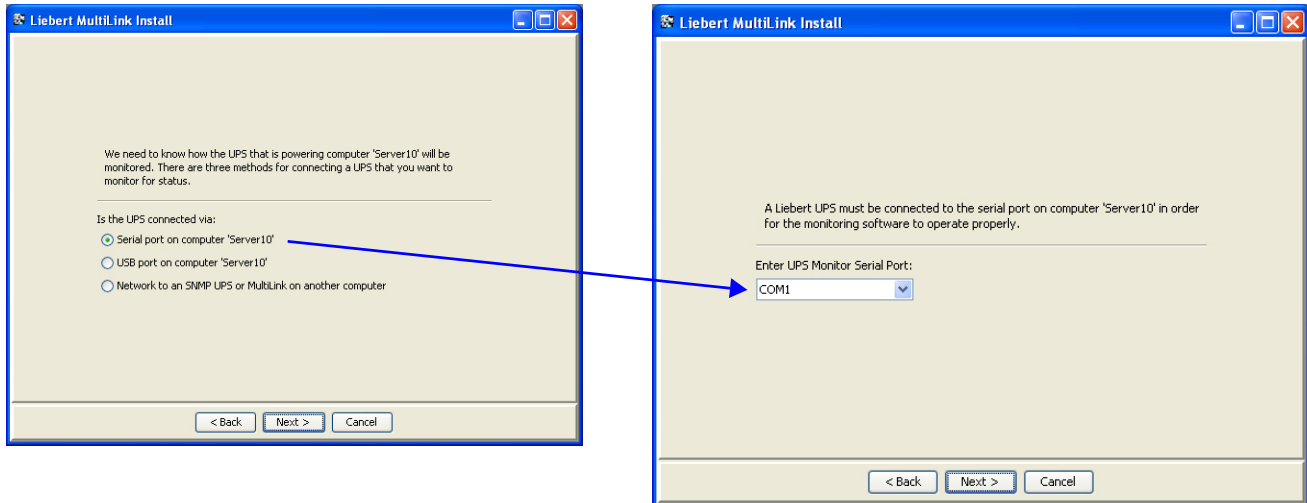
Liebert MultiLink Install

We need to know how the UPS that is powering computer 'Server10' will be monitored. There are three methods for connecting a UPS that you want to monitor for status.

Is the UPS connected via:

Serial port on computer 'Server10'

USB port on computer 'Server10'

Network to an SNMP UPS or MultiLink on another computer

< Back Next > Cancel

Liebert MultiLink Install

A Liebert UPS must be connected to the serial port on computer 'Server10' in order for the monitoring software to operate properly.

Enter UPS Monitor Serial Port:

COM1

< Back Next > Cancel